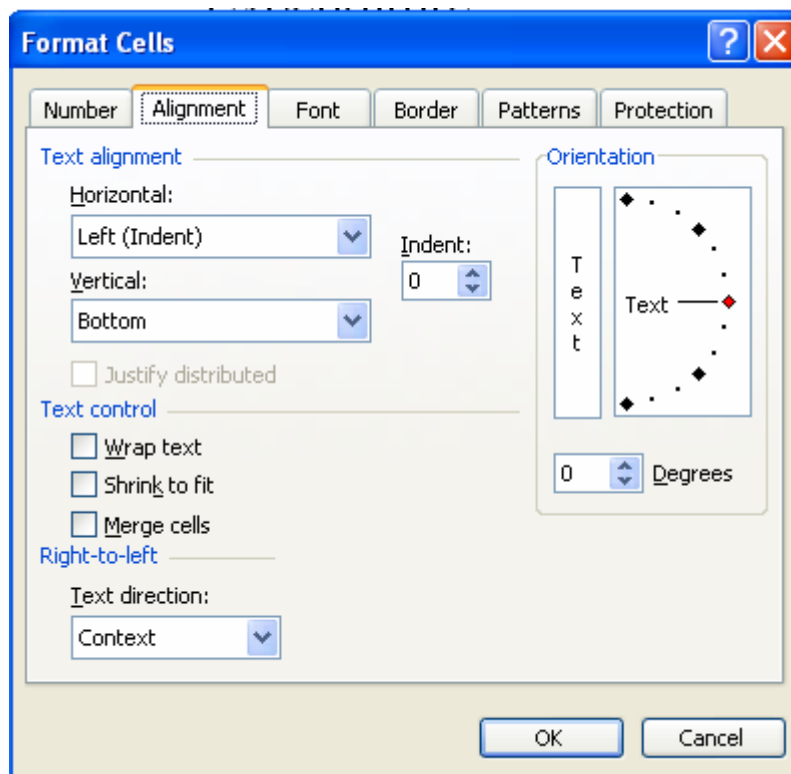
Format Cells

?

Number | Alignment | Font | Border | Patterns | Protection

Text alignment

Horizontal:

Left (Indent)

Indent:

0

Vertical:

Bottom

Justify distributed

Text control

Wrap text

Shrink to fit

Merge cells

Right-to-left

Text direction:

Context

Orientation

T e x t

Text

0 Degrees

OK

Cancel